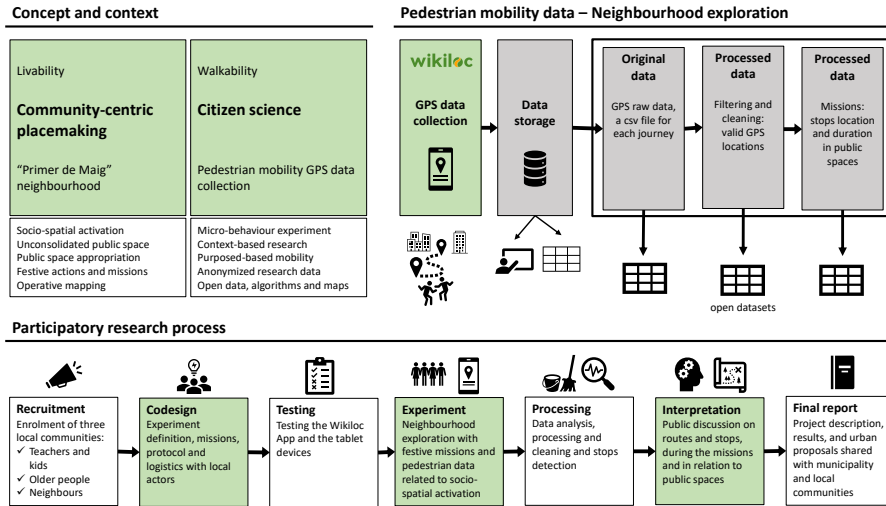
Concept and context

Livability

Community-centric placemaking

"Primer de Maig" neighbourhood

Walkability

Citizen science

Pedestrian mobility GPS data collection

Socio-spatial activation
Unconsolidated public space
Public space appropriation
Festive actions and missions
Operative mapping

Micro-behaviour experiment
Context-based research
Purposed-based mobility
Anonymized research data
Open data, algorithms and maps

Pedestrian mobility data – Neighbourhood exploration

wikiloc

GPS data collection

Data storage

Original data

GPS raw data, a csv file for each journey

Processed data

Filtering and cleaning: valid GPS locations

Processed data

Missions: stops location and duration in public spaces

open datasets

Participatory research process

Recruitment
Enrolment of three local communities:
✓ Teachers and kids
✓ Older people
✓ Neighbours

Codesign
Experiment definition, missions, protocol and logistics with local actors

Testing
Testing the Wikiloc App and the tablet devices

Experiment
Neighbourhood exploration with festive missions and pedestrian data related to socio-spatial activation

Processing
Data analysis, processing and cleaning and stops detection

Interpretation
Public discussion on routes and stops, during the missions and in relation to public spaces

Final report
Project description, results, and urban proposals shared with municipality and local communities